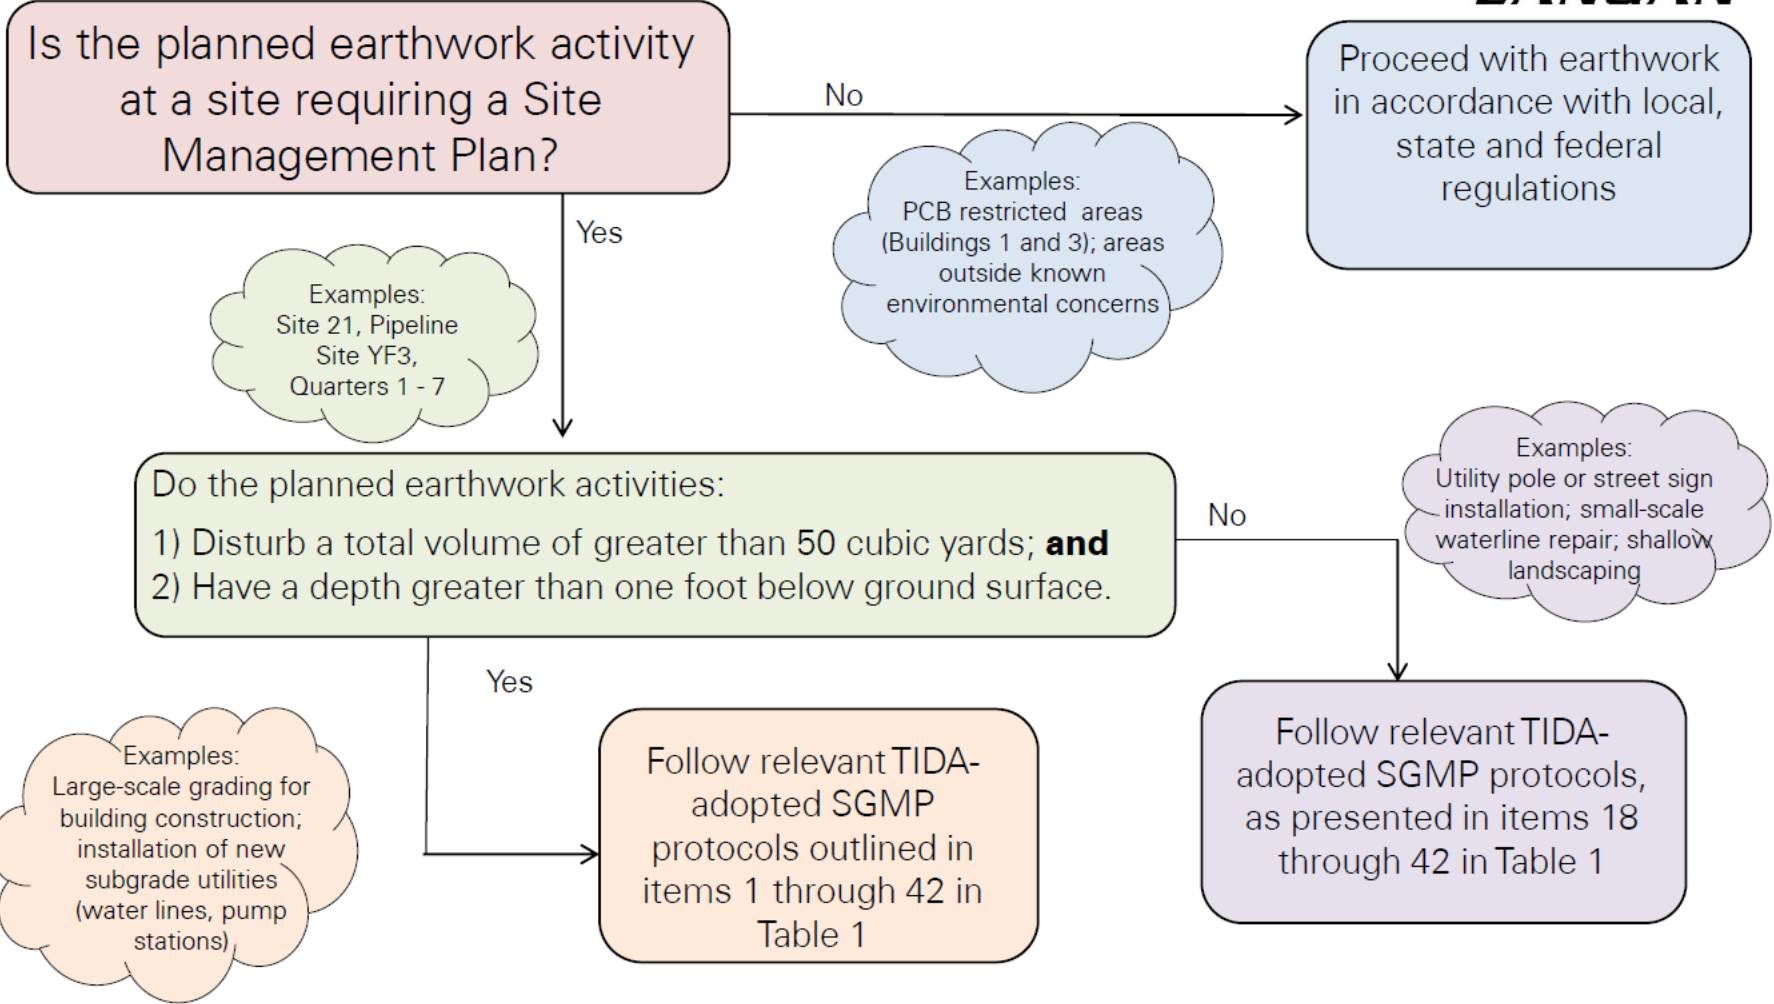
Is the planned earthwork activity at a site requiring a Site Management Plan?

No

Proceed with earthwork in accordance with local, state and federal regulations

Examples: PCB restricted areas (Buildings 1 and 3); areas outside known environmental concerns

Yes

Examples: Site 21, Pipeline Site YF3, Quarters 1 - 7

Do the planned earthwork activities:
1) Disturb a total volume of greater than 50 cubic yards; **and**
2) Have a depth greater than one foot below ground surface.

No

Examples: Utility pole or street sign installation; small-scale waterline repair; shallow landscaping

Yes

Examples: Large-scale grading for building construction; installation of new subgrade utilities (water lines, pump stations)

Follow relevant TIDA-adopted SGMP protocols outlined in items 1 through 42 in Table 1

Follow relevant TIDA-adopted SGMP protocols, as presented in items 18 through 42 in Table 1